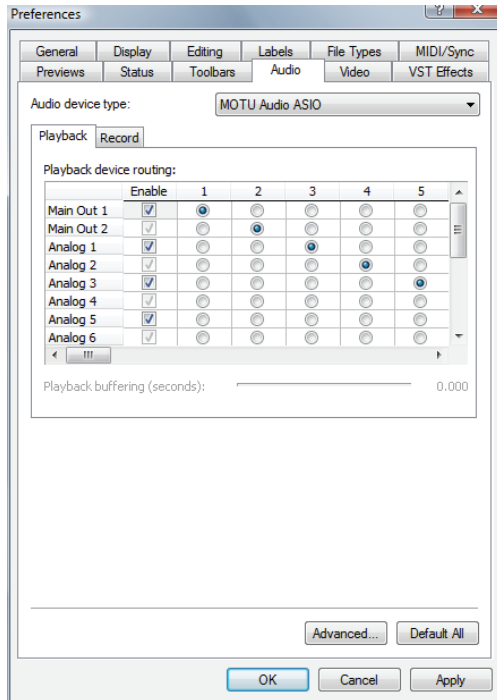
Preferences

? X

General | Display | Editing | Labels | File Types | MIDI/Sync
Previews | Status | Toolbars | Audio | Video | VST Effects

Audio device type: MOTU Audio ASIO

Playback | Record

Playback device routing:

| | Enable | 1 | 2 | 3 | 4 | 5 |
|---|---|---|---|---|---|---|
| Main Out 1 | | | | | | |
| Main Out 2 | | | | | | |
| Analog 1 | | | | | | |
| Analog 2 | | | | | | |
| Analog 3 | | | | | | |
| Analog 4 | | | | | | |
| Analog 5 | | | | | | |
| Analog 6 | | | | | | |

Playback buffering (seconds): 0.000

Advanced... | Default All

OK | Cancel | Apply